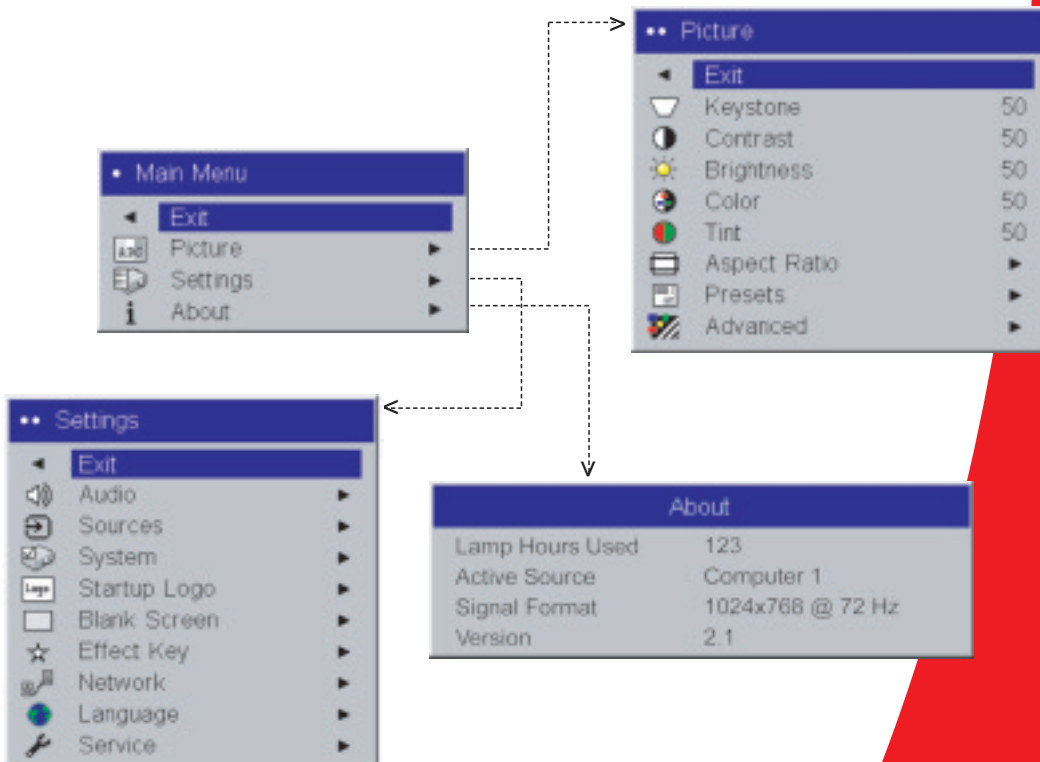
•• Picture
Exit
Keystone 50
Contrast 50
Brightness 50
Color 50
Tint 50
Aspect Ratio
Presets
Advanced

• Main Menu
Exit
Picture
Settings
About

•• Settings
Exit
Audio
Sources
System
Startup Logo
Blank Screen
Effect Key
Network
Language
Service

About
Lamp Hours Used 123
Active Source Computer 1
Signal Format 1024x768 @ 72 Hz
Version 2.1